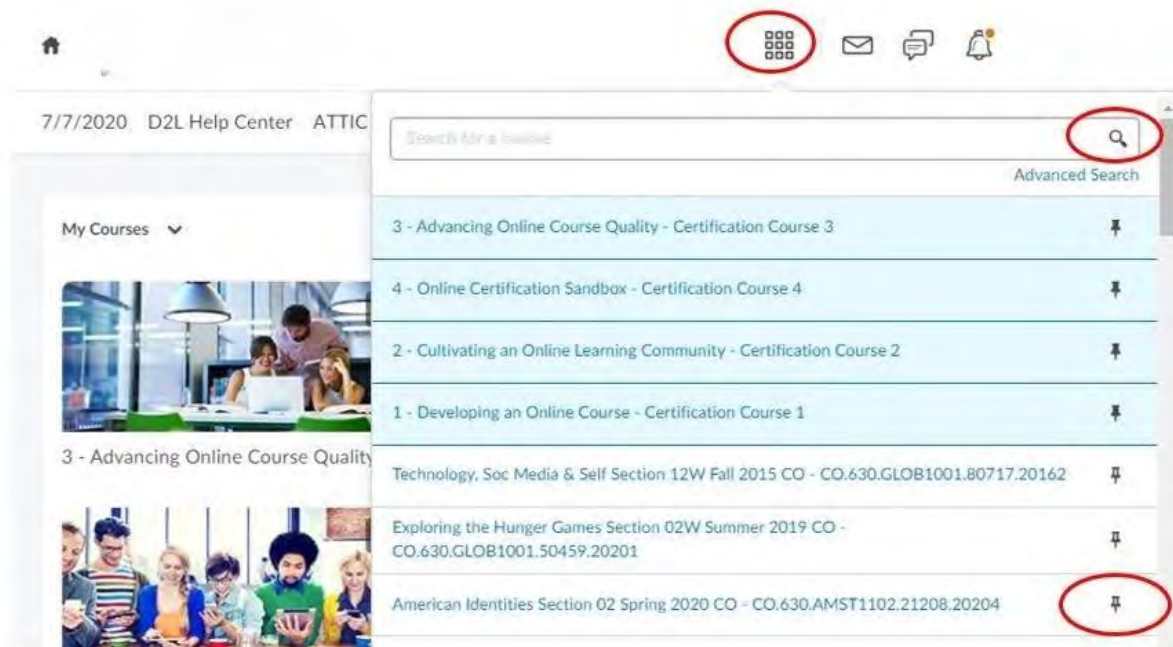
7/7/2020 D2L Help Center ATTIC

Search for a course

Advanced Search

My Courses

3 - Advancing Online Course Quality - Certification Course 3

4 - Online Certification Sandbox - Certification Course 4

2 - Cultivating an Online Learning Community - Certification Course 2

1 - Developing an Online Course - Certification Course 1

Technology, Soc Media & Self Section 12W Fall 2015 CO - CO.630.GLOB1001.80717.20162

Exploring the Hunger Games Section 02W Summer 2019 CO - CO.630.GLOB1001.50459.20201

American Identities Section 02 Spring 2020 CO - CO.630.AMST1102.21208.20204

3 - Advancing Online Course Quality